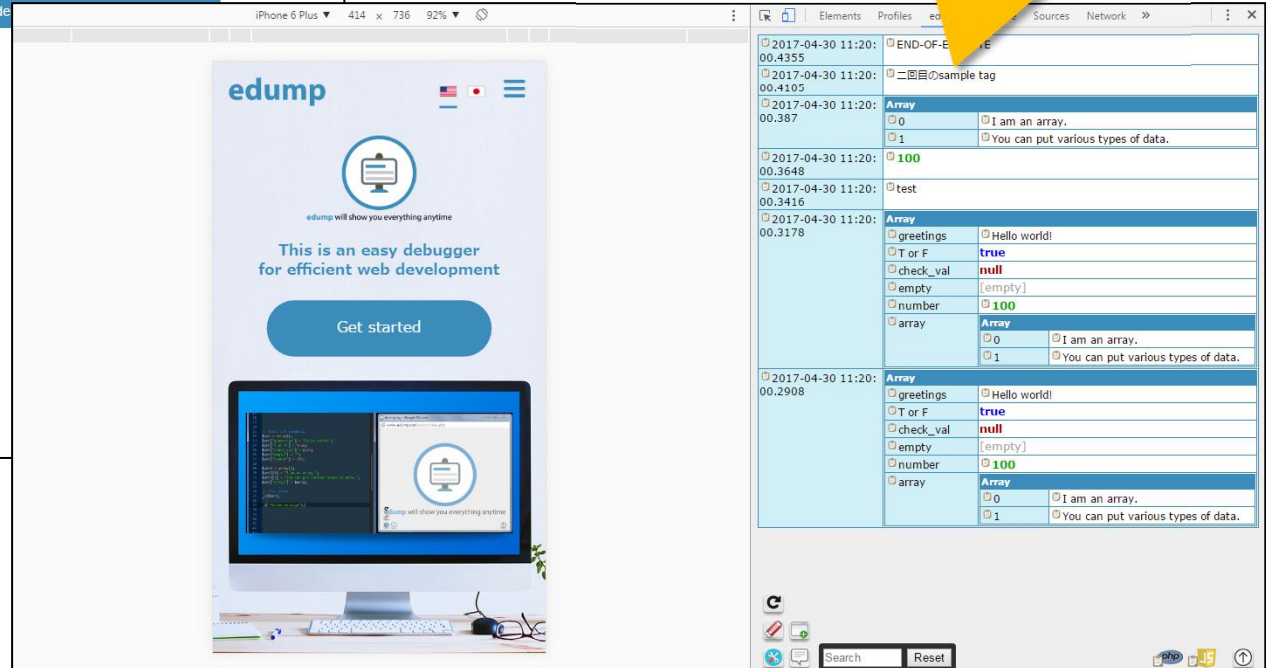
iPhone 6 Plus ▼ 414 × 736 92% ▼

Elements Profiles ed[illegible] Sources Network »

edump

edump will show you everything anytime

This is an easy debugger for efficient web development

Get started

edump will show you everything anytime

| 2017-04-30 11:20:00.4355 | END-OF-E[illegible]E |
|---|---|
| 2017-04-30 11:20:00.4105 | 二回目のsample tag |
| 2017-04-30 11:20:00.387 | Array: 0 — I am an array.; 1 — You can put various types of data. |
| 2017-04-30 11:20:00.3648 | 100 |
| 2017-04-30 11:20:00.3416 | test |
| 2017-04-30 11:20:00.3178 | Array: greetings — Hello world!; T or F — true; check_val — null; empty — [empty]; number — 100; array — Array: 0 — I am an array.; 1 — You can put various types of data. |
| 2017-04-30 11:20:00.2908 | Array: greetings — Hello world!; T or F — true; check_val — null; empty — [empty]; number — 100; array — Array: 0 — I am an array.; 1 — You can put various types of data. |

Search Reset

php JS